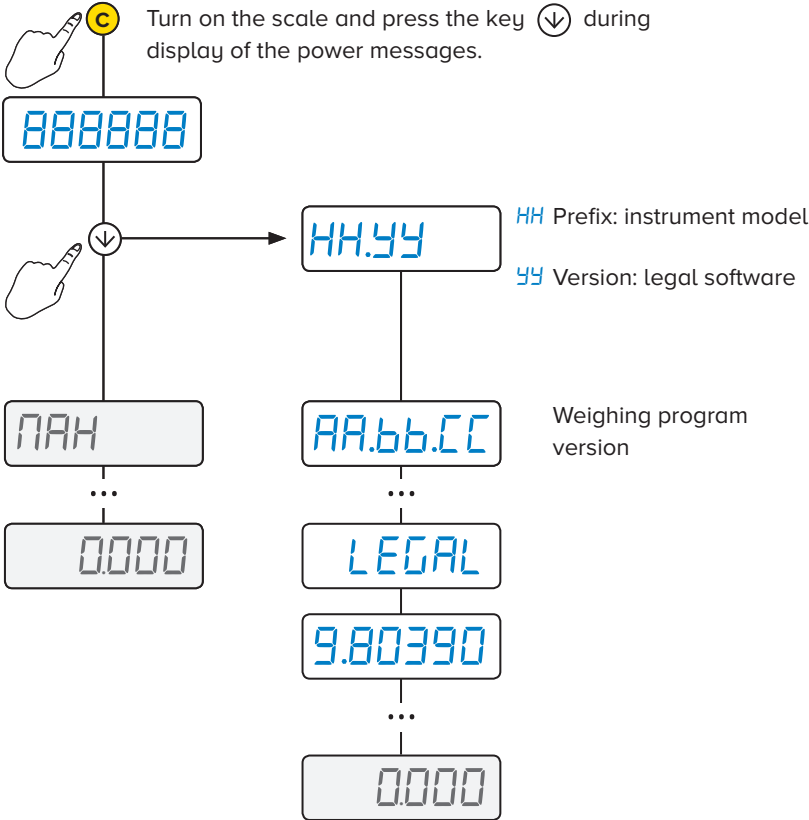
C

Turn on the scale and press the key during display of the power messages.

888888

HH.YY

HH Prefix: instrument model

YY Version: legal software

MAH

AA.bb.CC

Weighing program version

...

...

0.000

LEGAL

9.80390

...

0.000